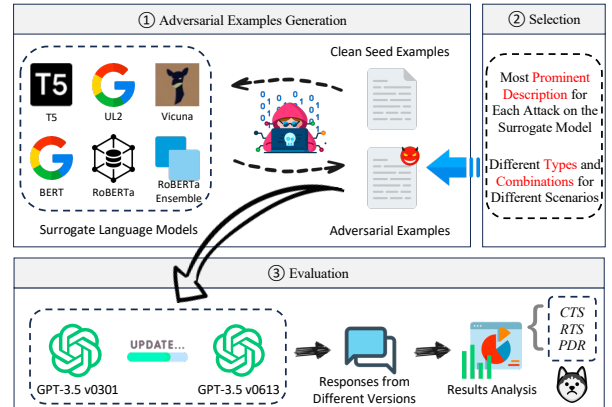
① Adversarial Examples Generation

② Selection

T5

T5

UL2

Vicuna

BERT

RoBERTa

RoBERTa Ensemble

Surrogate Language Models

Clean Seed Examples

Adversarial Examples

Most Prominent Description for Each Attack on the Surrogate Model

Different Types and Combinations for Different Scenarios

③ Evaluation

UPDATE...

GPT-3.5 v0301

GPT-3.5 v0613

Responses from Different Versions

Results Analysis

CTS
RTS
PDR